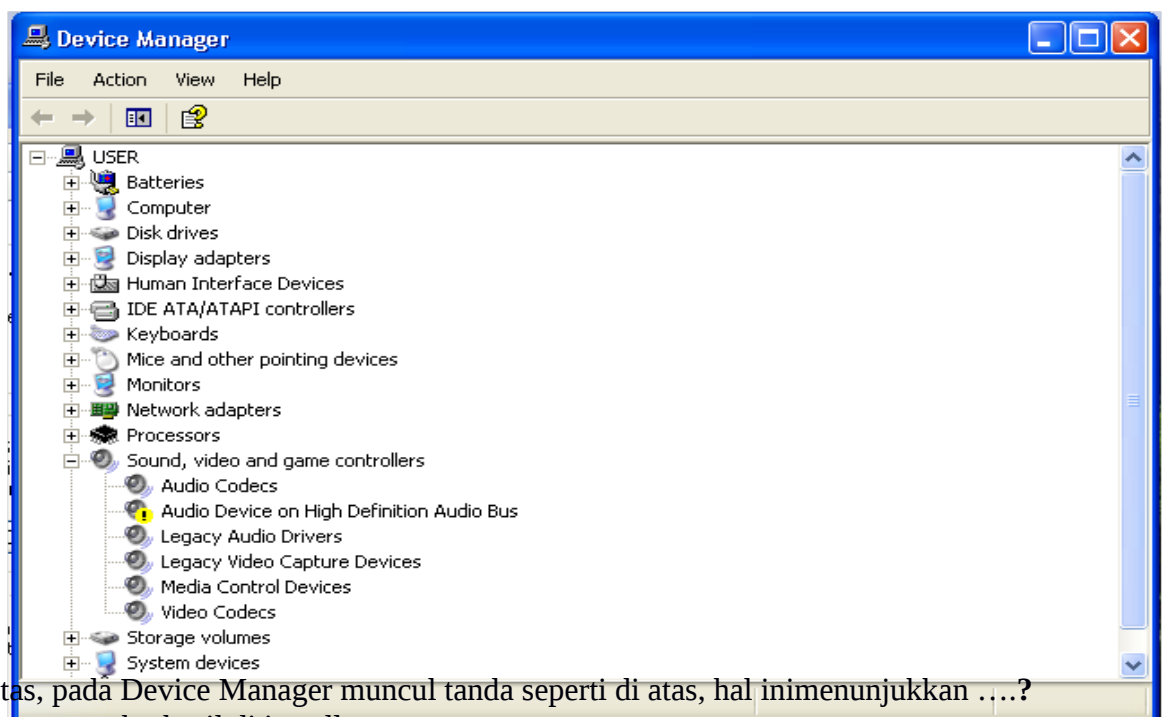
Device Manager

File Action View Help

USER
Batteries
Computer
Disk drives
Display adapters
Human Interface Devices
IDE ATA/ATAPI controllers
Keyboards
Mice and other pointing devices
Monitors
Network adapters
Processors
Sound, video and game controllers
Audio Codecs
Audio Device on High Definition Audio Bus
Legacy Audio Drivers
Legacy Video Capture Devices
Media Control Devices
Video Codecs
Storage volumes
System devices

tas, pada Device Manager muncul tanda seperti di atas, hal inimenunjukkan ….?

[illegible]